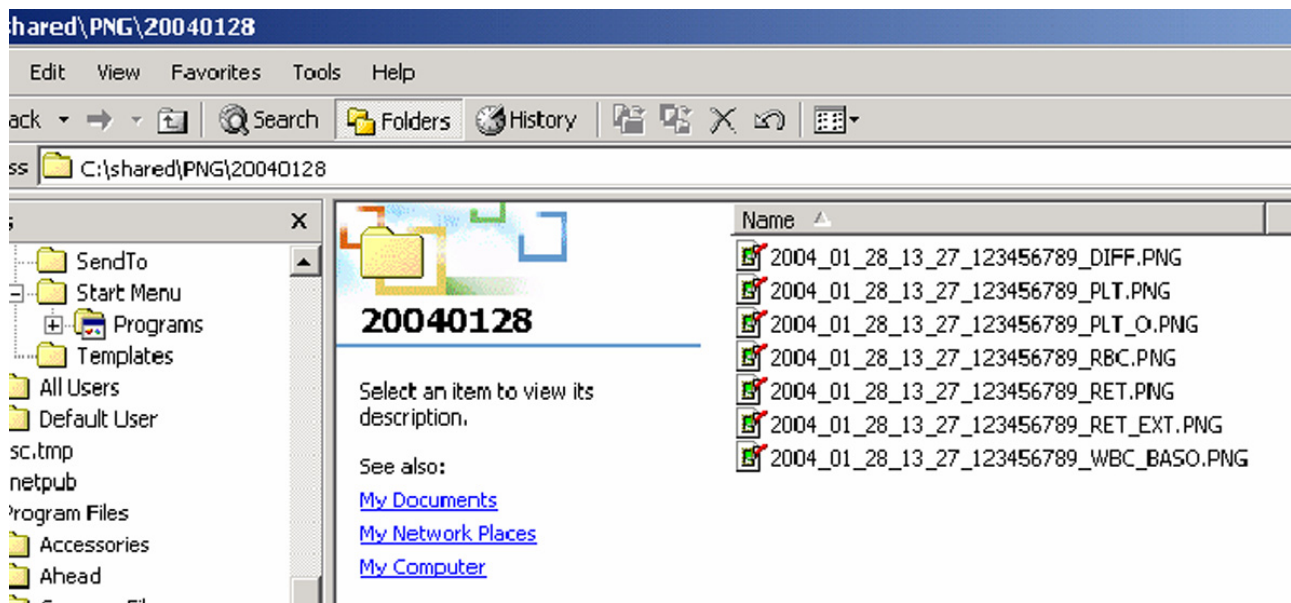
hared\PNG\20040128

Edit View Favorites Tools Help

ack Search Folders History

ss C:\shared\PNG\20040128

s ×

SendTo
Start Menu
Programs
Templates
All Users
Default User
sc.tmp
netpub
Program Files
Accessories
Ahead
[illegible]

20040128

Select an item to view its description.

See also:
My Documents
My Network Places
My Computer

Name

2004_01_28_13_27_123456789_DIFF.PNG
2004_01_28_13_27_123456789_PLT.PNG
2004_01_28_13_27_123456789_PLT_O.PNG
2004_01_28_13_27_123456789_RBC.PNG
2004_01_28_13_27_123456789_RET.PNG
2004_01_28_13_27_123456789_RET_EXT.PNG
2004_01_28_13_27_123456789_WBC_BASO.PNG